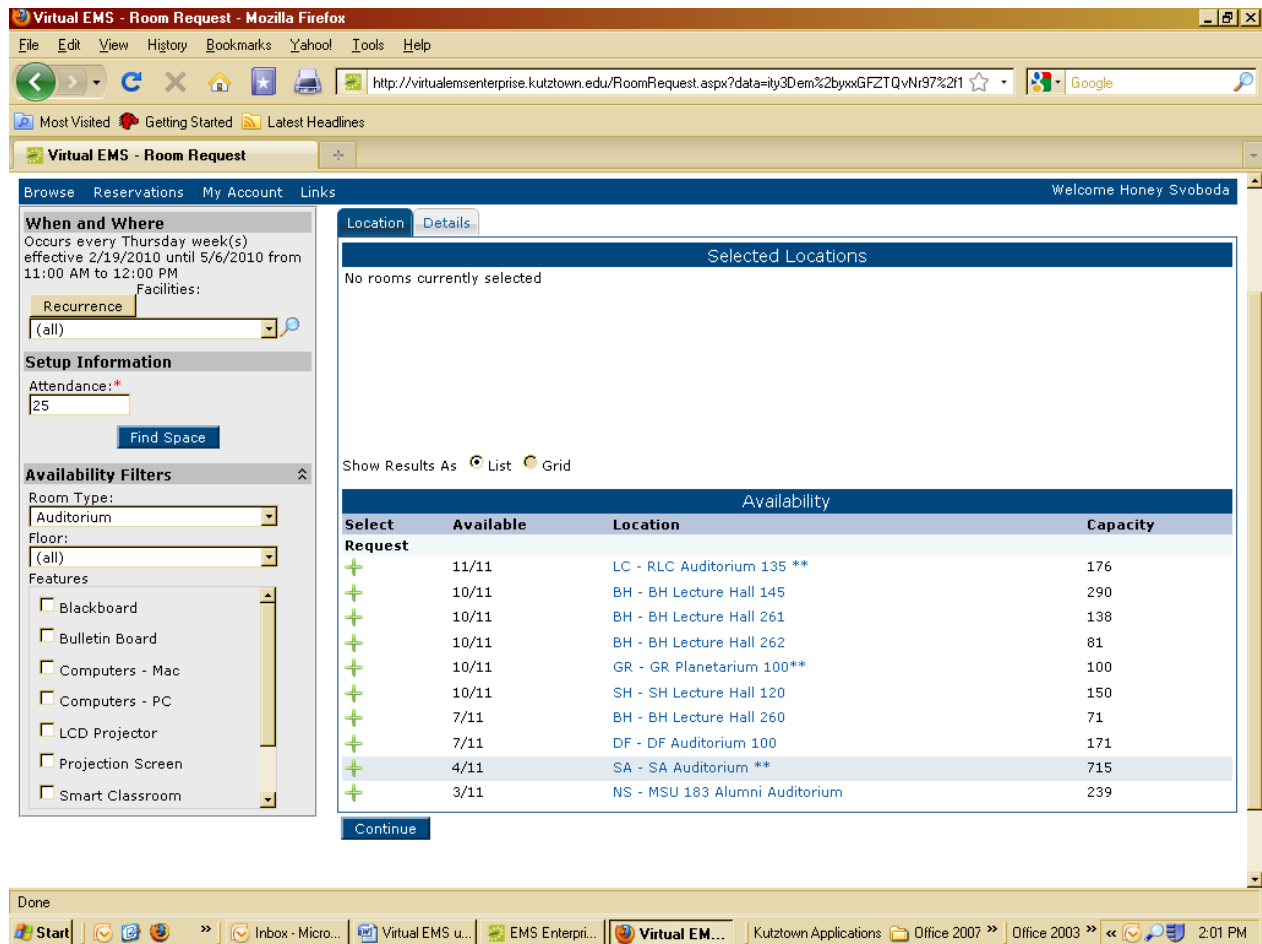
Virtual EMS - Room Request - Mozilla Firefox

File Edit View History Bookmarks Yahoo! Tools Help

http://virtualemsenterprise.kutztown.edu/RoomRequest.aspx?data=ity3Dem%2byxxGFZTQvNr97%2f1

Google

Most Visited Getting Started Latest Headlines

Virtual EMS - Room Request

Browse Reservations My Account Links

Welcome Honey Svoboda

When and Where

Occurs every Thursday week(s) effective 2/19/2010 until 5/6/2010 from 11:00 AM to 12:00 PM

Facilities:

Recurrence

(all)

Setup Information

Attendance:*

25

Find Space

Availability Filters

Room Type:

Auditorium

Floor:

(all)

Features

Blackboard

Bulletin Board

Computers - Mac

Computers - PC

LCD Projector

Projection Screen

Smart Classroom

Location Details

Selected Locations

No rooms currently selected

Show Results As List Grid

Availability

| Select | Available | Location | Capacity |
|---|---|---|---|
| Request | | | |
| + | 11/11 | LC - RLC Auditorium 135 ** | 176 |
| + | 10/11 | BH - BH Lecture Hall 145 | 290 |
| + | 10/11 | BH - BH Lecture Hall 261 | 138 |
| + | 10/11 | BH - BH Lecture Hall 262 | 81 |
| + | 10/11 | GR - GR Planetarium 100** | 100 |
| + | 10/11 | SH - SH Lecture Hall 120 | 150 |
| + | 7/11 | BH - BH Lecture Hall 260 | 71 |
| + | 7/11 | DF - DF Auditorium 100 | 171 |
| + | 4/11 | SA - SA Auditorium ** | 715 |
| + | 3/11 | NS - MSU 183 Alumni Auditorium | 239 |

Continue

Done

Start Inbox - Micro... Virtual EMS u... EMS Enterpri... Virtual EM... Kutztown Applications Office 2007 Office 2003 2:01 PM